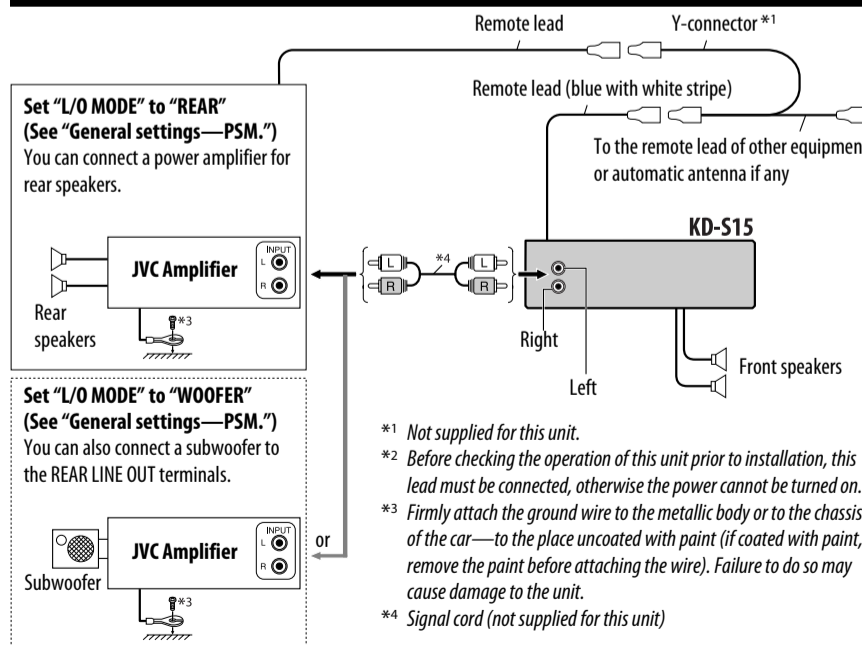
Remote lead

Y-connector *1

Remote lead (blue with white stripe)

To the remote lead of other equipmen or automatic antenna if any

KD-S15

Set "L/O MODE" to "REAR" (See "General settings—PSM.")
You can connect a power amplifier for rear speakers.

JVC Amplifier

INPUT
L
R

Rear speakers

*3

*4

L
R
L
R

Right

Left

Front speakers

Set "L/O MODE" to "WOOFER" (See "General settings—PSM.")
You can also connect a subwoofer to the REAR LINE OUT terminals.

JVC Amplifier

INPUT
L
R

or

Subwoofer

*3

*1 Not supplied for this unit.
*2 Before checking the operation of this unit prior to installation, this lead must be connected, otherwise the power cannot be turned on.
*3 Firmly attach the ground wire to the metallic body or to the chassis of the car—to the place uncoated with paint (if coated with paint, remove the paint before attaching the wire). Failure to do so may cause damage to the unit.
*4 Signal cord (not supplied for this unit)